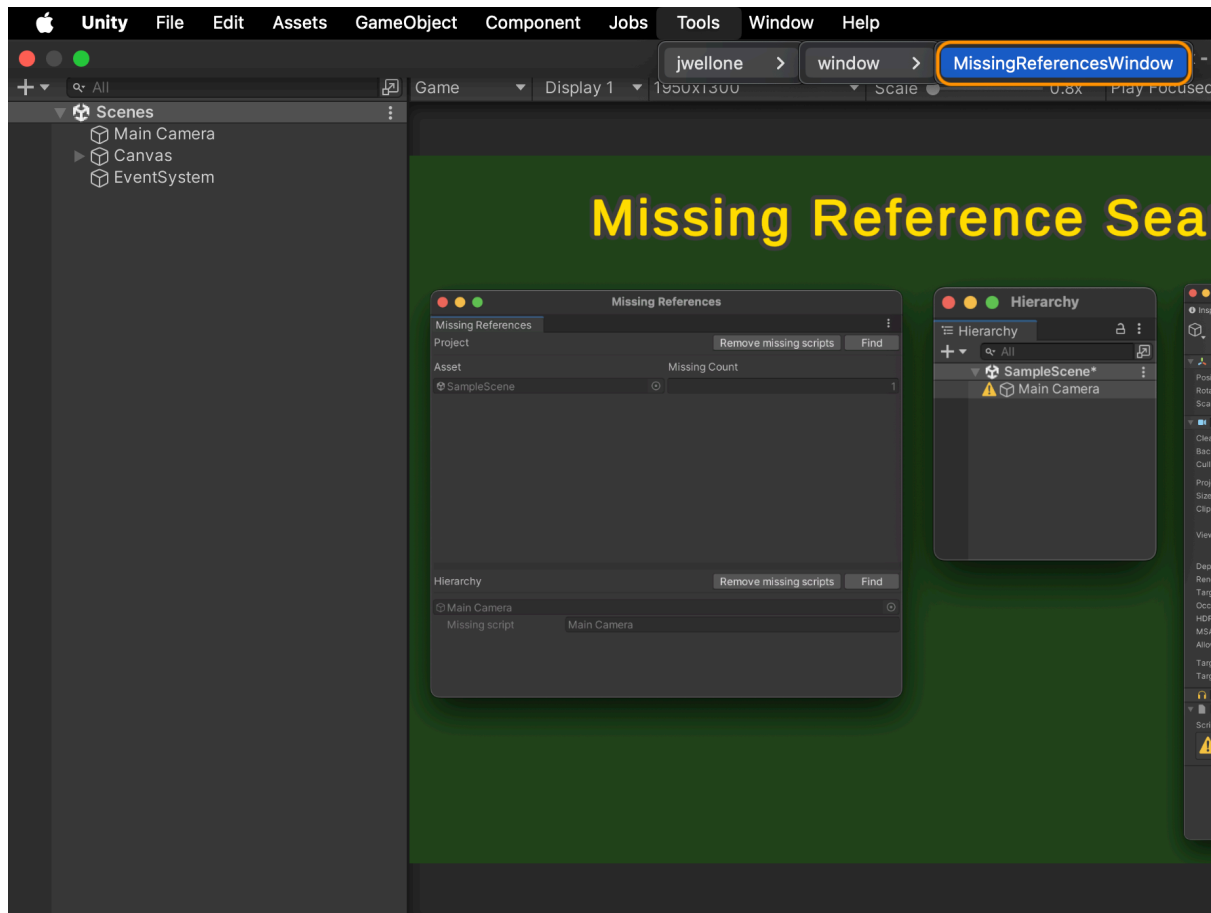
Unity File Edit Assets GameObject Component Jobs Tools Window Help

jwellone > window > MissingReferencesWindow

All

Scenes
Main Camera
Canvas
EventSystem

Game Display 1 1950x1300 Scale 0.8x Play Focused

Missing Reference Sea

Missing References
Missing References
Project
Remove missing scripts Find
Asset
Missing Count
SampleScene
1

Hierarchy
Remove missing scripts Find
Main Camera
Missing script
Main Camera

Hierarchy
Hierarchy
All
SampleScene*
Main Camera